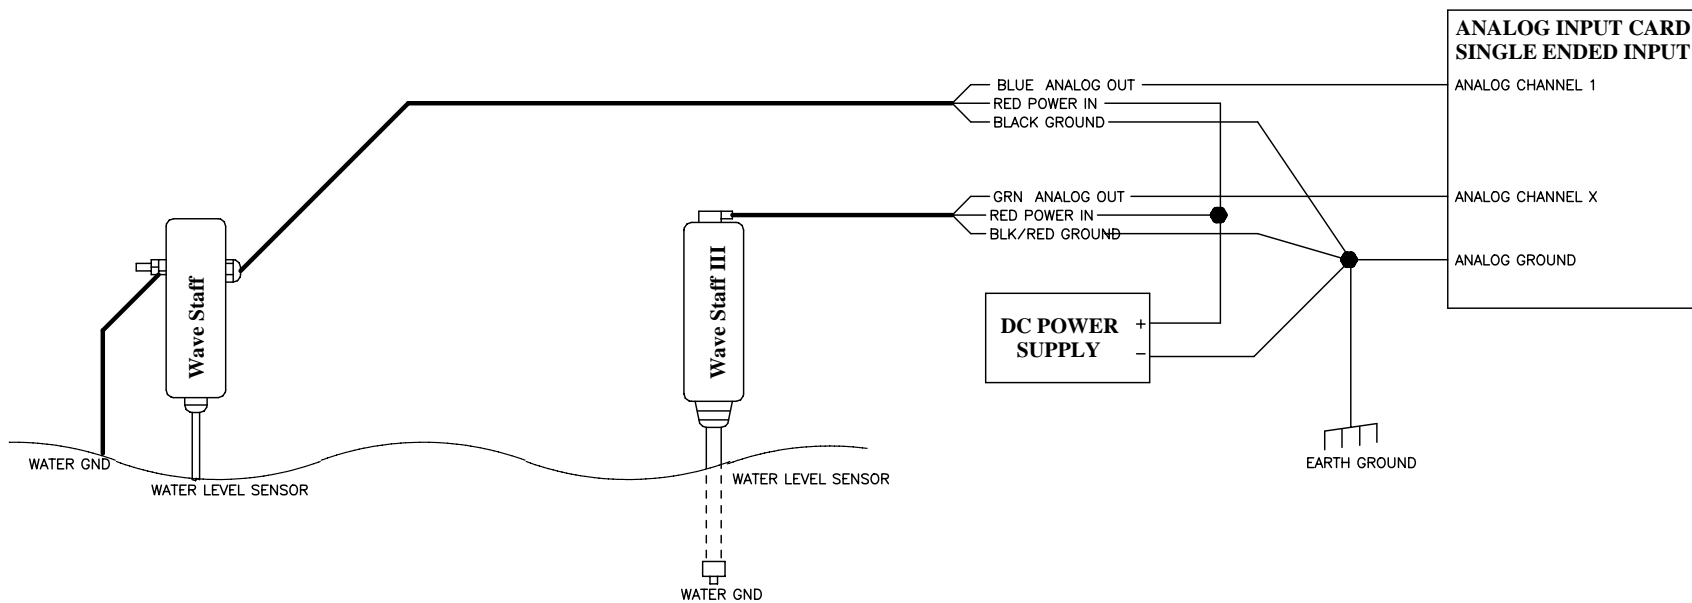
ANALOG INPUT CARD
SINGLE ENDED INPUT

BLUE ANALOG OUT
RED POWER IN
BLACK GROUND

ANALOG CHANNEL 1

GRN ANALOG OUT
RED POWER IN
BLK/RED GROUND

ANALOG CHANNEL X

ANALOG GROUND

Wave Staff

Wave Staff III

DC POWER SUPPLY
+
–

EARTH GROUND

WATER GND
WATER LEVEL SENSOR

WATER LEVEL SENSOR

WATER GND